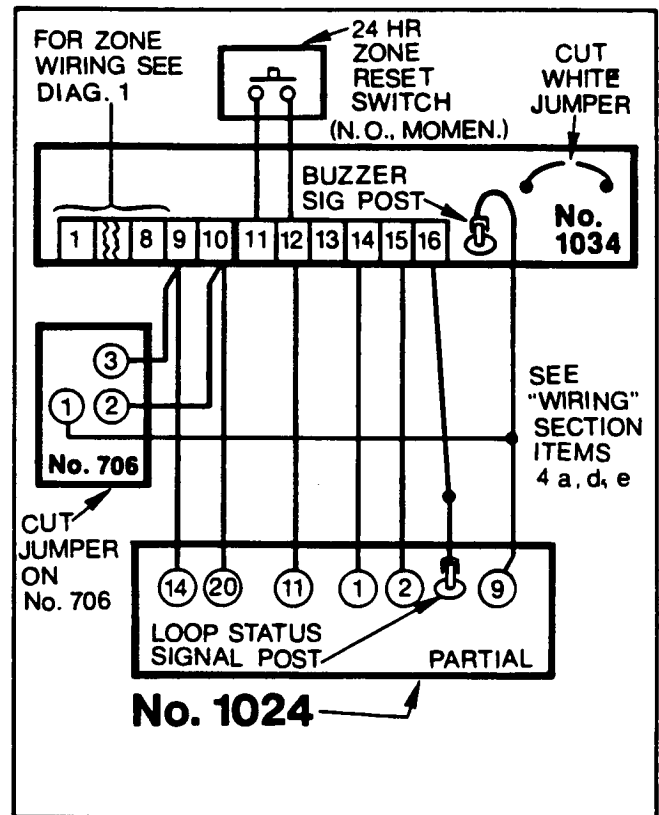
FOR ZONE WIRING SEE DIAG. 1

24 HR ZONE RESET SWITCH (N.O., MOMEN.)

CUT WHITE JUMPER

BUZZER SIG POST

No. 1034

1 8 9 10 11 12 13 14 15 16

3
1 2

No. 706

SEE "WIRING" SECTION ITEMS 4 a, d, e

CUT JUMPER ON No. 706

14 20 11 1 2 9

LOOP STATUS SIGNAL POST

PARTIAL

No. 1024